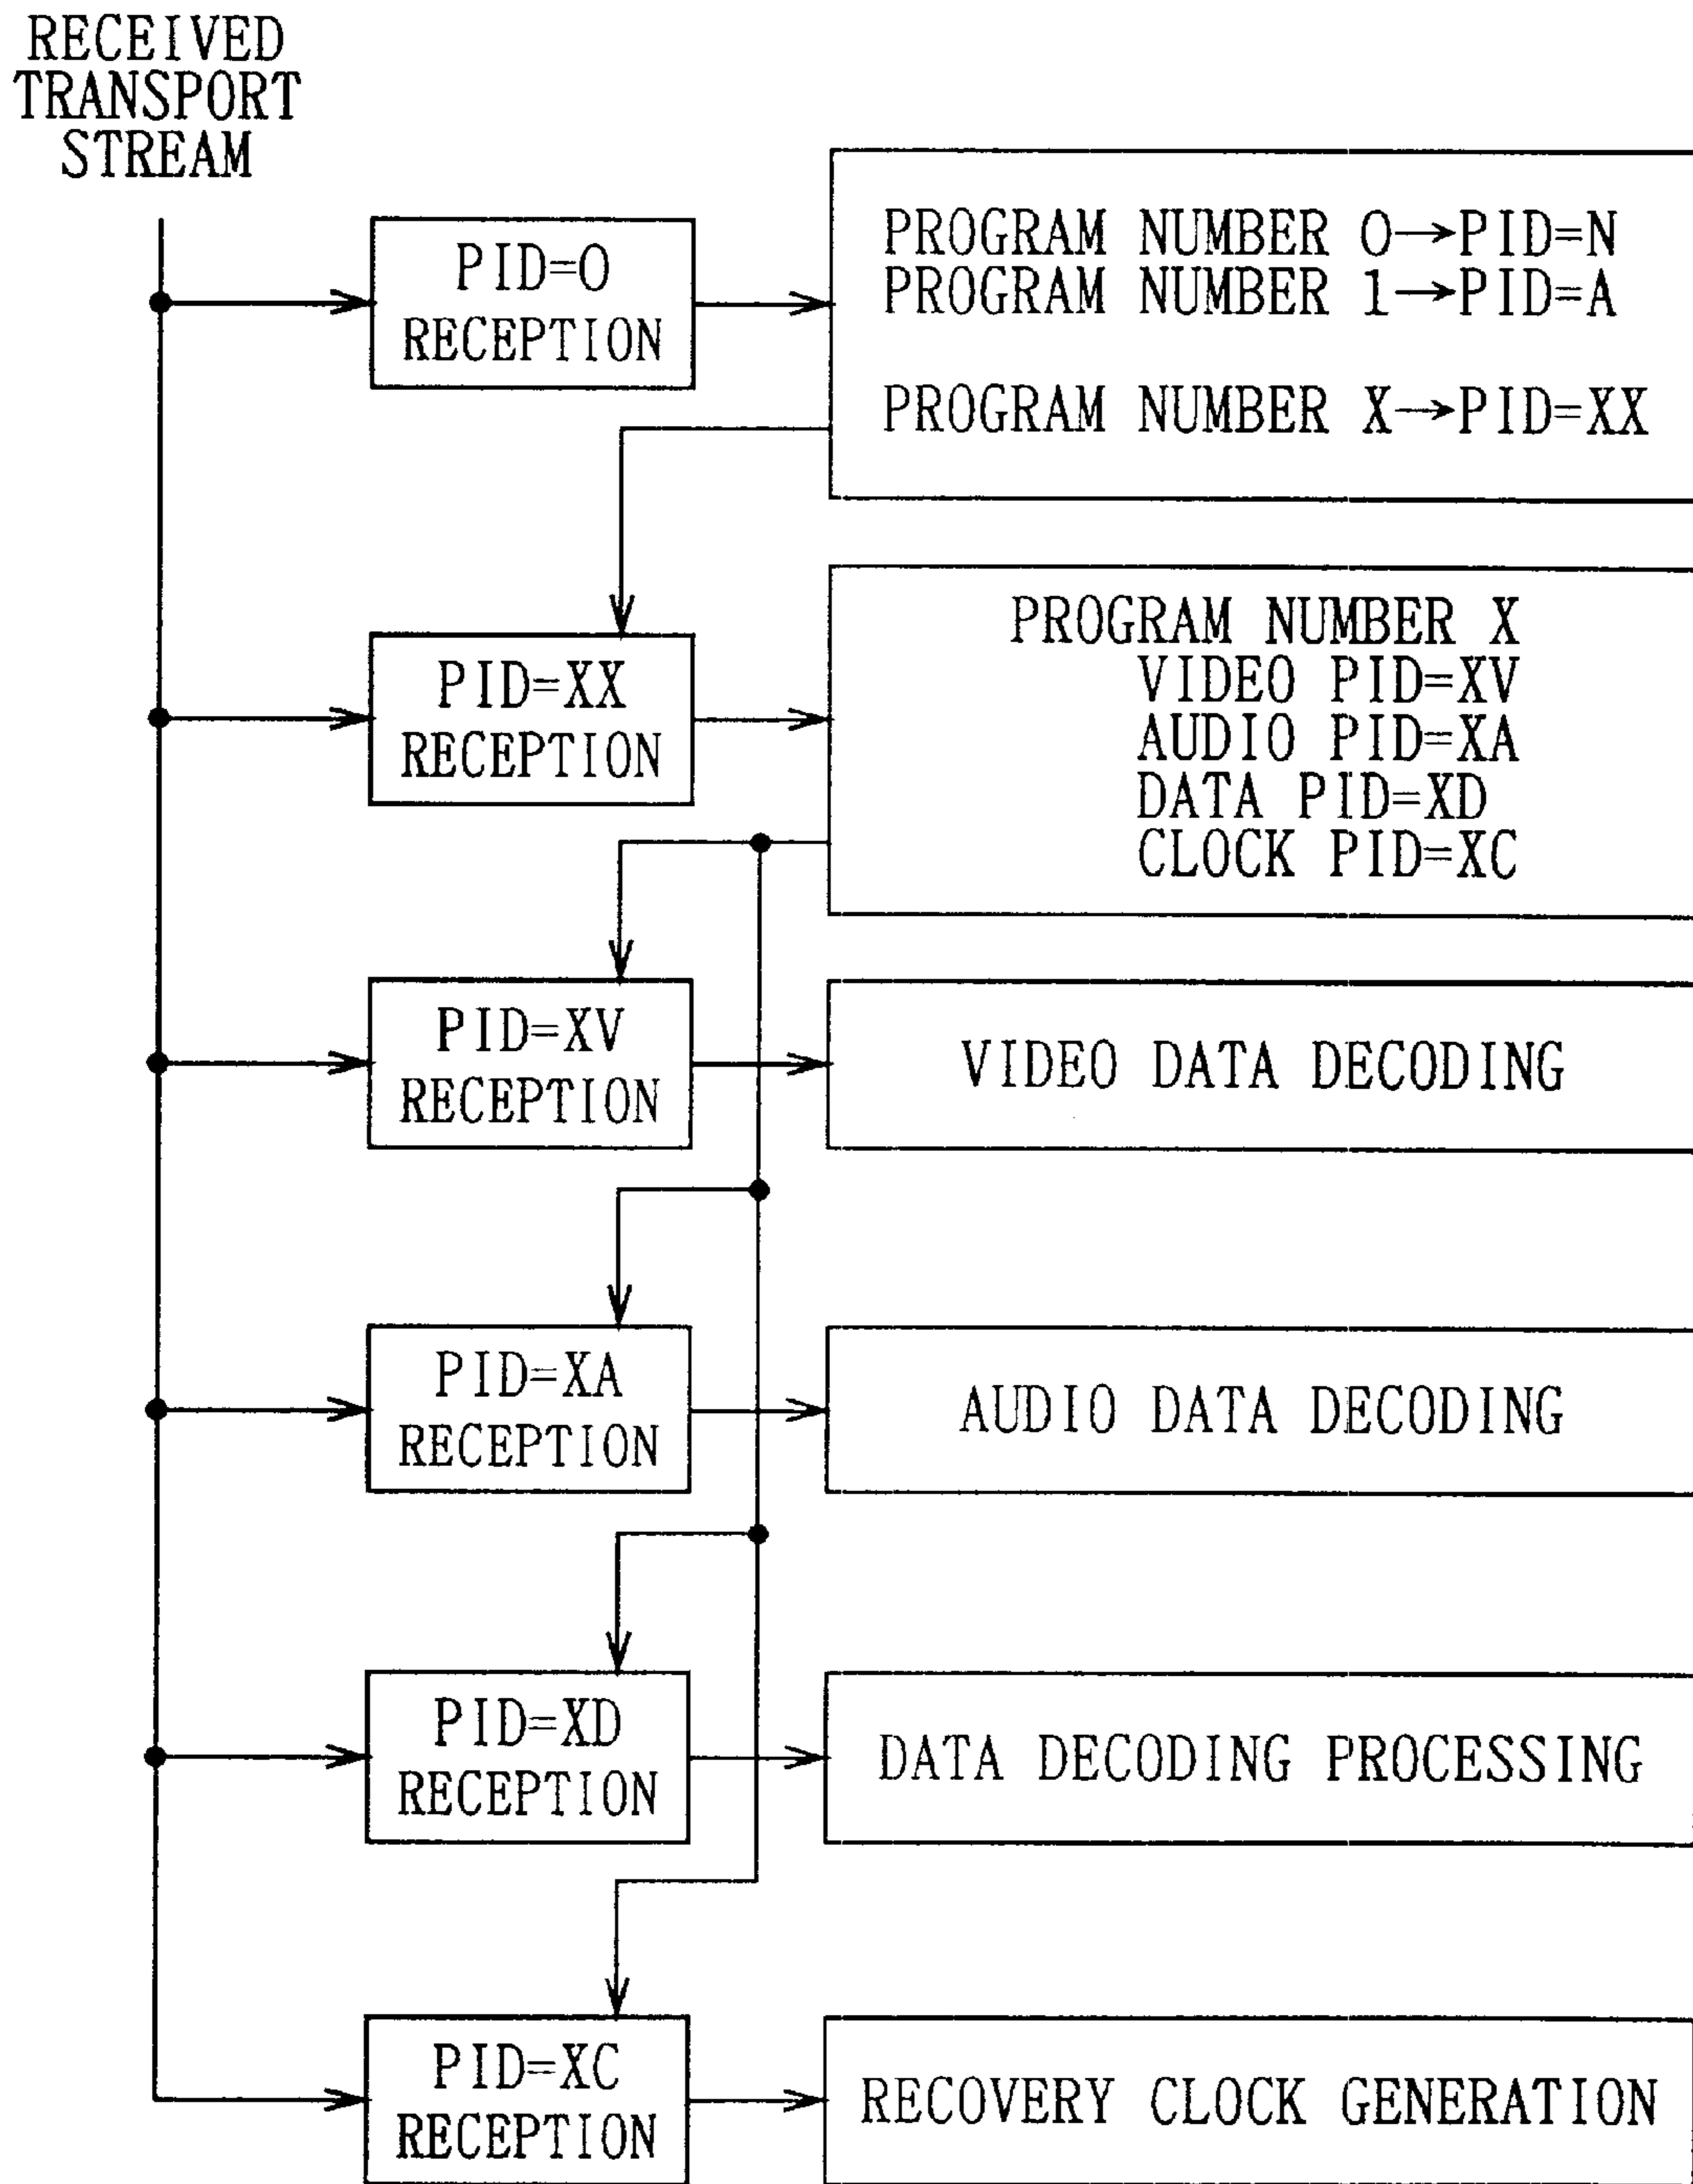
RECEIVED TRANSPORT STREAM

PID=0 RECEPTION

PROGRAM NUMBER 0→PID=N
PROGRAM NUMBER 1→PID=A

PROGRAM NUMBER X→PID=XX

PID=XX RECEPTION

PROGRAM NUMBER X
VIDEO PID=XV
AUDIO PID=XA
DATA PID=XD
CLOCK PID=XC

PID=XV RECEPTION

VIDEO DATA DECODING

PID=XA RECEPTION

AUDIO DATA DECODING

PID=XD RECEPTION

DATA DECODING PROCESSING

PID=XC RECEPTION

RECOVERY CLOCK GENERATION